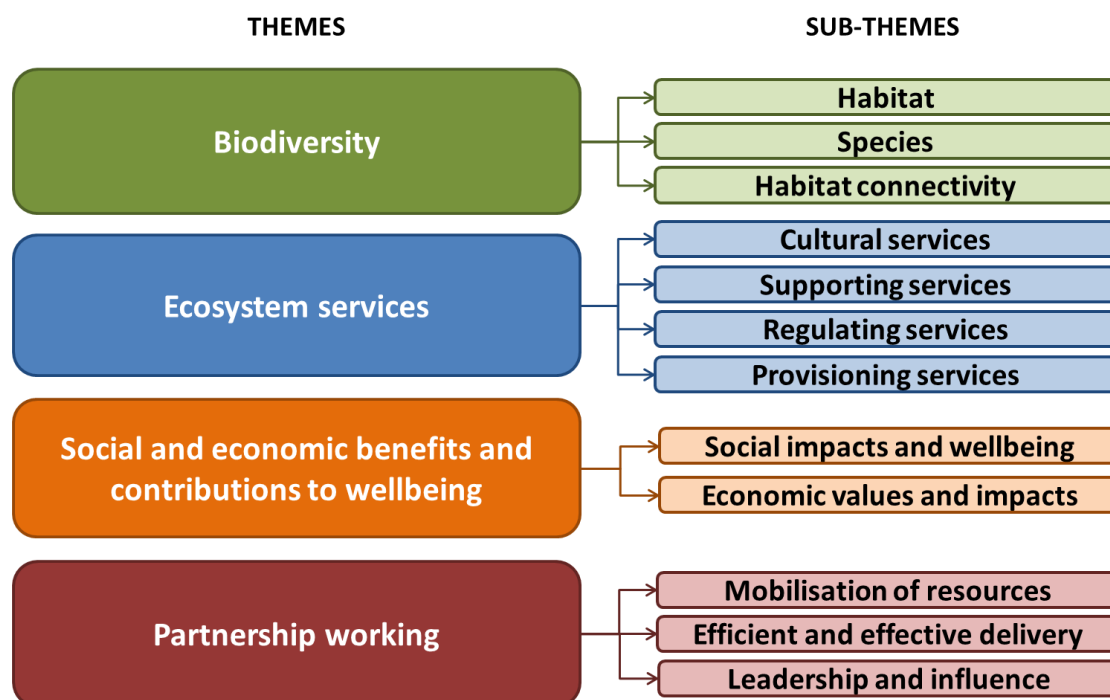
THEMES

SUB-THEMES

Biodiversity

Habitat

Species

Habitat connectivity

Ecosystem services

Cultural services

Supporting services

Regulating services

Provisioning services

Social and economic benefits and contributions to wellbeing

Social impacts and wellbeing

Economic values and impacts

Partnership working

Mobilisation of resources

Efficient and effective delivery

Leadership and influence